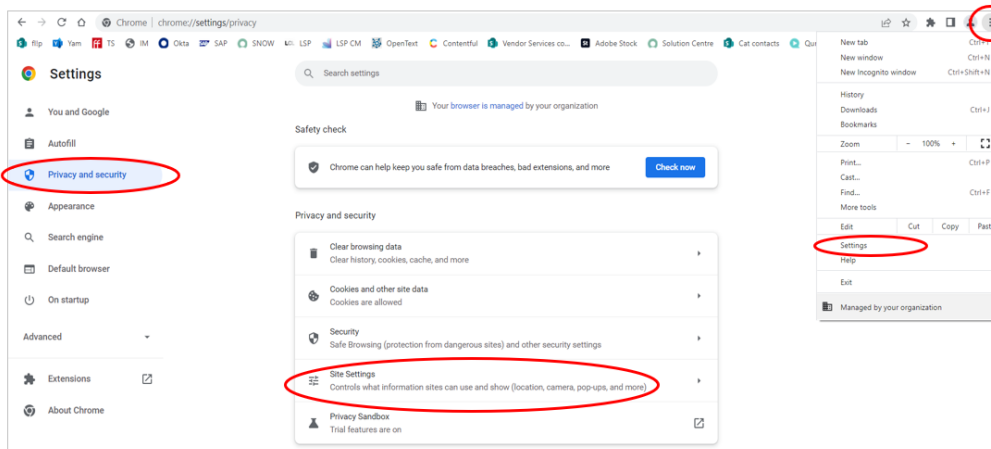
Chrome | chrome://settings/privacy

filp Yam TS IM Okta SAP SNOW LSP LSP CM OpenText Contentful Vendor Services co... Adobe Stock Solution Centre Cat contacts Qu

Settings

Search settings

You and Google
Autofill
Privacy and security
Appearance
Search engine
Default browser
On startup
Advanced
Extensions
About Chrome

Your browser is managed by your organization

Safety check

Chrome can help keep you safe from data breaches, bad extensions, and more
Check now

Privacy and security

Clear browsing data
Clear history, cookies, cache, and more

Cookies and other site data
Cookies are allowed

Security
Safe Browsing (protection from dangerous sites) and other security settings

Site Settings
Controls what information sites can use and show (location, camera, pop-ups, and more)

Privacy Sandbox
Trial features are on

New tab Ctrl+T
New window Ctrl+N
New Incognito window Ctrl+Shift+N
History
Downloads Ctrl+J
Bookmarks
Zoom − 100% +
Print... Ctrl+P
Cast...
Find... Ctrl+F
More tools
Edit Cut Copy Past
Settings
Help
Exit
Managed by your organization